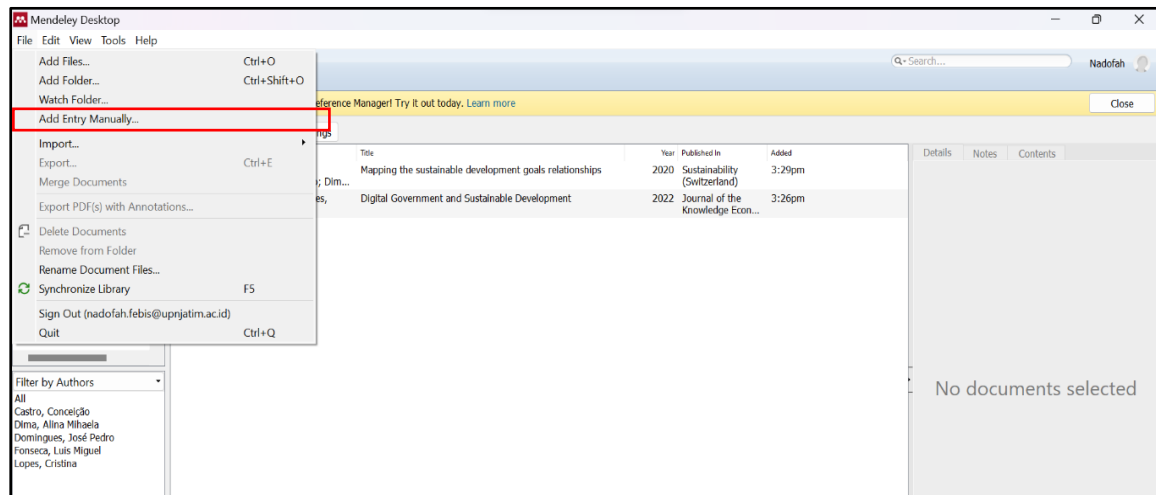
Mendeley Desktop

File Edit View Tools Help

Add Files... Ctrl+O
Add Folder... Ctrl+Shift+O
Watch Folder...
Add Entry Manually...
Import...
Export... Ctrl+E
Merge Documents
Export PDF(s) with Annotations...
Delete Documents
Remove from Folder
Rename Document Files...
Synchronize Library F5
Sign Out (nadofah.febis@upnjatim.ac.id)
Quit Ctrl+Q

Search...
Nadofah

eference Manager! Try it out today. Learn more
Close

ngs

| | Title | Year | Published In | Added |
|---|---|---|---|---|
| ; Dim... | Mapping the sustainable development goals relationships | 2020 | Sustainability (Switzerland) | 3:29pm |
| es, | Digital Government and Sustainable Development | 2022 | Journal of the Knowledge Econ... | 3:26pm |

Details Notes Contents

No documents selected

Filter by Authors
All
Castro, Conceição
Dima, Alina Mihaela
Domingues, José Pedro
Fonseca, Luís Miguel
Lopes, Cristina